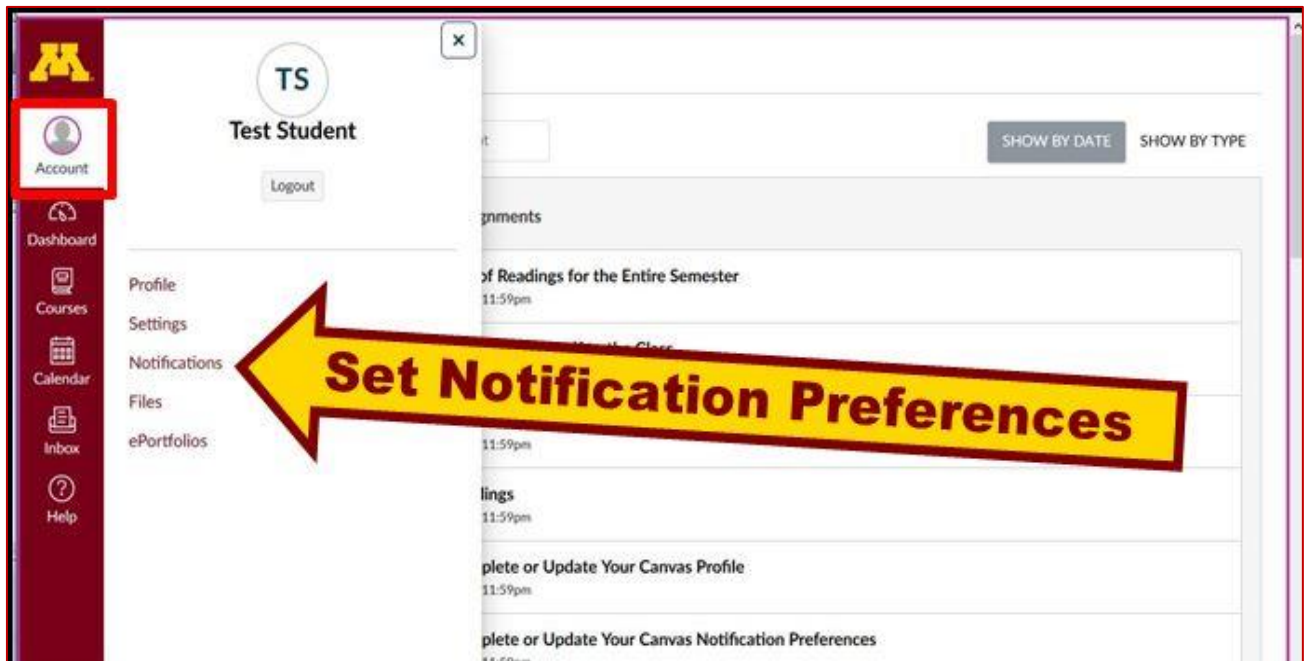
M

Account

Dashboard

Courses

Calendar

Inbox

Help

TS
Test Student

Logout

×

Profile
Settings
Notifications
Files
ePortfolios

Set Notification Preferences

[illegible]t

SHOW BY DATE
SHOW BY TYPE

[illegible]gnments

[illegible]f Readings for the Entire Semester
11:59pm

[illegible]

11:59pm

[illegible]lings
11:59pm

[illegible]plete or Update Your Canvas Profile
11:59pm

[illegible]plete or Update Your Canvas Notification Preferences
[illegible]